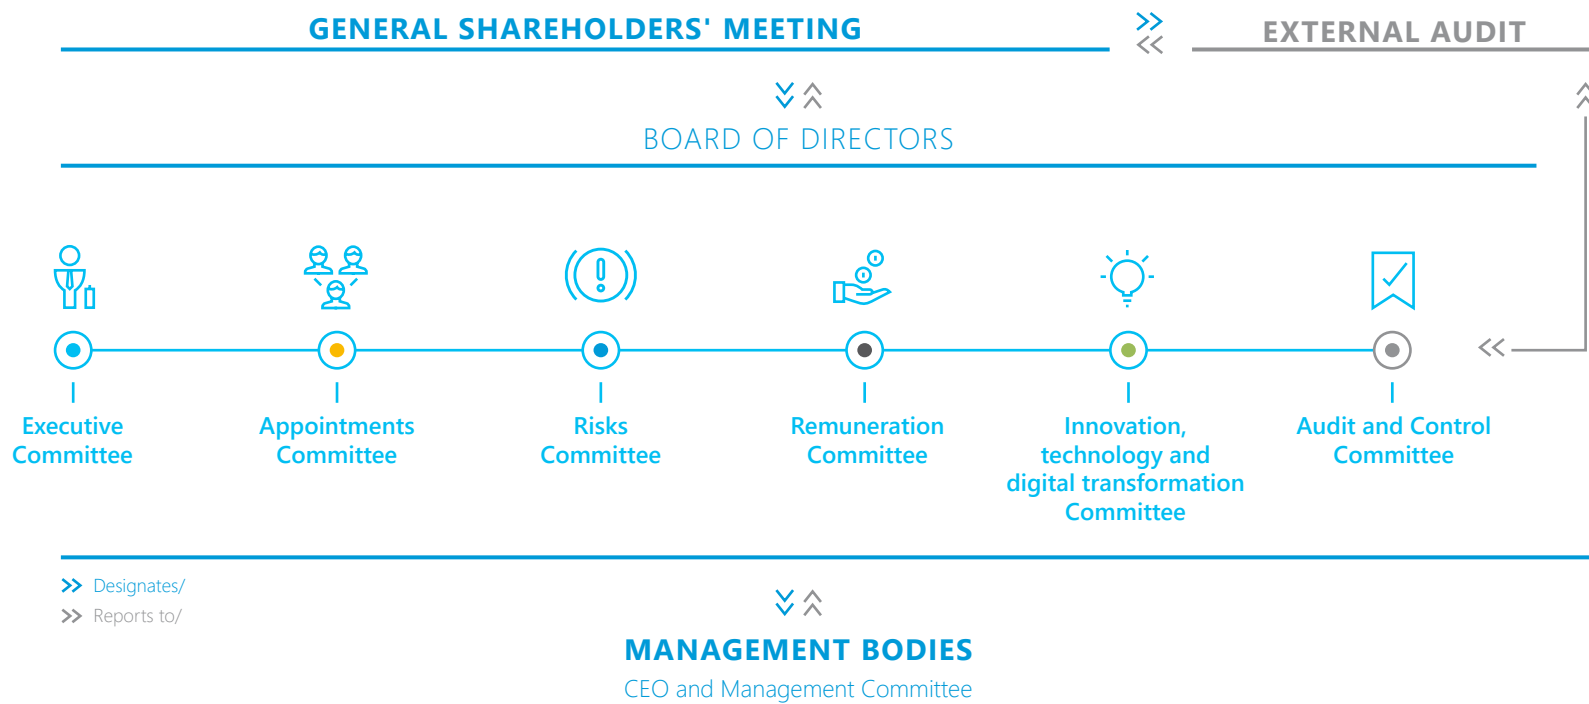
GENERAL SHAREHOLDERS' MEETING

EXTERNAL AUDIT

BOARD OF DIRECTORS

Executive Committee

Appointments Committee

Risks Committee

Remuneration Committee

Innovation, technology and digital transformation Committee

Audit and Control Committee

Designates/

Reports to/

MANAGEMENT BODIES

CEO and Management Committee